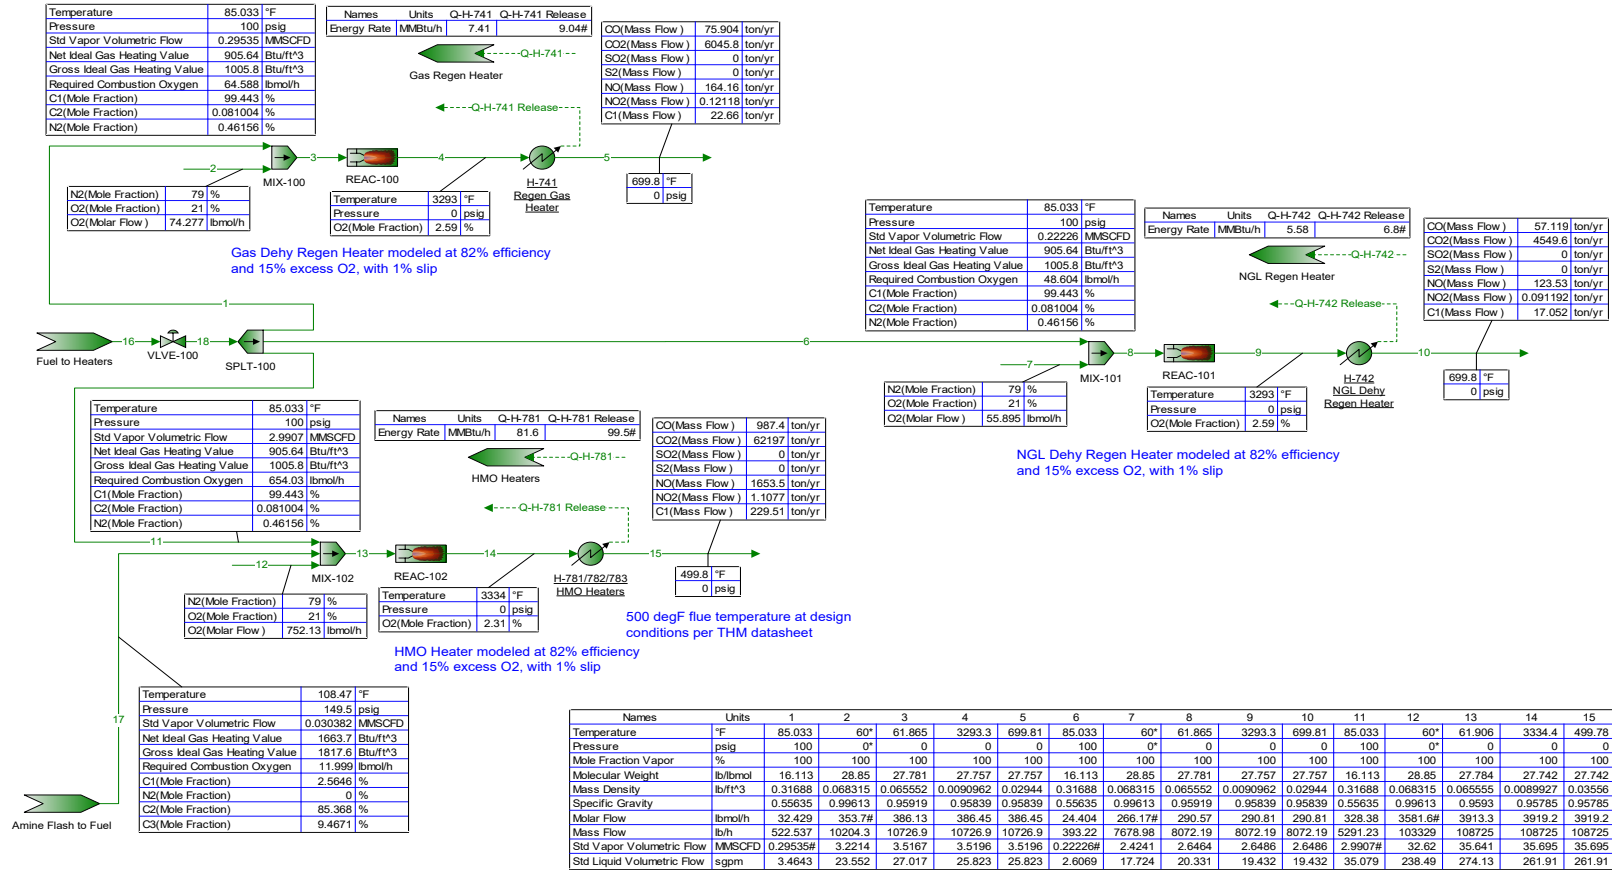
| Temperature | 85.033 | °F |
|---|---|---|
| Pressure | 100 | psig |
| Std Vapor Volumetric Flow | 0.29535 | MMSCFD |
| Net Ideal Gas Heating Value | 905.64 | Btu/ft^3 |
| Gross Ideal Gas Heating Value | 1005.8 | Btu/ft^3 |
| Required Combustion Oxygen | 64.588 | lbmol/h |
| C1(Mole Fraction) | 99.443 | % |
| C2(Mole Fraction) | 0.081004 | % |
| N2(Mole Fraction) | 0.46156 | % |

| Names | Units | Q-H-741 | Q-H-741 Release |
|---|---|---|---|
| Energy Rate | MMBtu/h | 7.41 | 9.04# |

Q-H-741
Gas Regen Heater
Q-H-741 Release

| CO(Mass Flow) | 75.904 | ton/yr |
|---|---|---|
| CO2(Mass Flow) | 6045.8 | ton/yr |
| SO2(Mass Flow) | 0 | ton/yr |
| S2(Mass Flow) | 0 | ton/yr |
| NO(Mass Flow) | 164.16 | ton/yr |
| NO2(Mass Flow) | 0.12118 | ton/yr |
| C1(Mass Flow) | 22.66 | ton/yr |

2 3 4 5
MIX-100
REAC-100
H-741 Regen Gas Heater

| 699.8 | °F |
|---|---|
| 0 | psig |

| N2(Mole Fraction) | 79 | % |
|---|---|---|
| O2(Mole Fraction) | 21 | % |
| O2(Molar Flow) | 74.277 | lbmol/h |

| Temperature | 3293 | °F |
|---|---|---|
| Pressure | 0 | psig |
| O2(Mole Fraction) | 2.59 | % |

Gas Dehy Regen Heater modeled at 82% efficiency and 15% excess O2, with 1% slip

| Temperature | 85.033 | °F |
|---|---|---|
| Pressure | 100 | psig |
| Std Vapor Volumetric Flow | 0.22226 | MMSCFD |
| Net Ideal Gas Heating Value | 905.64 | Btu/ft^3 |
| Gross Ideal Gas Heating Value | 1005.8 | Btu/ft^3 |
| Required Combustion Oxygen | 48.604 | lbmol/h |
| C1(Mole Fraction) | 99.443 | % |
| C2(Mole Fraction) | 0.081004 | % |
| N2(Mole Fraction) | 0.46156 | % |

| Names | Units | Q-H-742 | Q-H-742 Release |
|---|---|---|---|
| Energy Rate | MMBtu/h | 5.58 | 6.8# |

Q-H-742
NGL Regen Heater
Q-H-742 Release

| CO(Mass Flow) | 57.119 | ton/yr |
|---|---|---|
| CO2(Mass Flow) | 4549.6 | ton/yr |
| SO2(Mass Flow) | 0 | ton/yr |
| S2(Mass Flow) | 0 | ton/yr |
| NO(Mass Flow) | 123.53 | ton/yr |
| NO2(Mass Flow) | 0.091192 | ton/yr |
| C1(Mass Flow) | 17.052 | ton/yr |

1
Fuel to Heaters 16 VLVE-100 18 SPLT-100 6
7 8 9 10
MIX-101 REAC-101
H-742 NGL Dehy Regen Heater

| 699.8 | °F |
|---|---|
| 0 | psig |

| N2(Mole Fraction) | 79 | % |
|---|---|---|
| O2(Mole Fraction) | 21 | % |
| O2(Molar Flow) | 55.895 | lbmol/h |

| Temperature | 3293 | °F |
|---|---|---|
| Pressure | 0 | psig |
| O2(Mole Fraction) | 2.59 | % |

NGL Dehy Regen Heater modeled at 82% efficiency and 15% excess O2, with 1% slip

| Temperature | 85.033 | °F |
|---|---|---|
| Pressure | 100 | psig |
| Std Vapor Volumetric Flow | 2.9907 | MMSCFD |
| Net Ideal Gas Heating Value | 905.64 | Btu/ft^3 |
| Gross Ideal Gas Heating Value | 1005.8 | Btu/ft^3 |
| Required Combustion Oxygen | 654.03 | lbmol/h |
| C1(Mole Fraction) | 99.443 | % |
| C2(Mole Fraction) | 0.081004 | % |
| N2(Mole Fraction) | 0.46156 | % |

| Names | Units | Q-H-781 | Q-H-781 Release |
|---|---|---|---|
| Energy Rate | MMBtu/h | 81.6 | 99.5# |

Q-H-781
HMO Heaters
Q-H-781 Release

| CO(Mass Flow) | 987.4 | ton/yr |
|---|---|---|
| CO2(Mass Flow) | 62197 | ton/yr |
| SO2(Mass Flow) | 0 | ton/yr |
| S2(Mass Flow) | 0 | ton/yr |
| NO(Mass Flow) | 1653.5 | ton/yr |
| NO2(Mass Flow) | 1.1077 | ton/yr |
| C1(Mass Flow) | 229.51 | ton/yr |

11 12 13 14 15
MIX-102 REAC-102
H-781/782/783 HMO Heaters

| 499.8 | °F |
|---|---|
| 0 | psig |

| N2(Mole Fraction) | 79 | % |
|---|---|---|
| O2(Mole Fraction) | 21 | % |
| O2(Molar Flow) | 752.13 | lbmol/h |

| Temperature | 3334 | °F |
|---|---|---|
| Pressure | 0 | psig |
| O2(Mole Fraction) | 2.31 | % |

500 degF flue temperature at design conditions per THM datasheet

HMO Heater modeled at 82% efficiency and 15% excess O2, with 1% slip

17

| Temperature | 108.47 | °F |
|---|---|---|
| Pressure | 149.5 | psig |
| Std Vapor Volumetric Flow | 0.030382 | MMSCFD |
| Net Ideal Gas Heating Value | 1663.7 | Btu/ft^3 |
| Gross Ideal Gas Heating Value | 1817.6 | Btu/ft^3 |
| Required Combustion Oxygen | 11.999 | lbmol/h |
| C1(Mole Fraction) | 2.5646 | % |
| N2(Mole Fraction) | 0 | % |
| C2(Mole Fraction) | 85.368 | % |
| C3(Mole Fraction) | 9.4671 | % |

Amine Flash to Fuel

| Names | Units | 1 | 2 | 3 | 4 | 5 | 6 | 7 | 8 | 9 | 10 | 11 | 12 | 13 | 14 | 15 |
|---|---|---|---|---|---|---|---|---|---|---|---|---|---|---|---|---|
| Temperature | °F | 85.033 | 60* | 61.865 | 3293.3 | 699.81 | 85.033 | 60* | 61.865 | 3293.3 | 699.81 | 85.033 | 60* | 61.906 | 3334.4 | 499.78 |
| Pressure | psig | 100 | 0* | 0 | 0 | 0 | 100 | 0* | 0 | 0 | 0 | 100 | 0* | 0 | 0 | 0 |
| Mole Fraction Vapor | % | 100 | 100 | 100 | 100 | 100 | 100 | 100 | 100 | 100 | 100 | 100 | 100 | 100 | 100 | 100 |
| Molecular Weight | lb/lbmol | 16.113 | 28.85 | 27.781 | 27.757 | 27.757 | 16.113 | 28.85 | 27.781 | 27.757 | 27.757 | 16.113 | 28.85 | 27.784 | 27.742 | 27.742 |
| Mass Density | lb/ft^3 | 0.31688 | 0.068315 | 0.065552 | 0.0090962 | 0.02944 | 0.31688 | 0.068315 | 0.065552 | 0.0090962 | 0.02944 | 0.31688 | 0.068315 | 0.065555 | 0.0089927 | 0.03556 |
| Specific Gravity | | 0.55635 | 0.99613 | 0.95919 | 0.95839 | 0.95839 | 0.55635 | 0.99613 | 0.95919 | 0.95839 | 0.95839 | 0.55635 | 0.99613 | 0.9593 | 0.95785 | 0.95785 |
| Molar Flow | lbmol/h | 32.429 | 353.7# | 386.13 | 386.45 | 386.45 | 24.404 | 266.17# | 290.57 | 290.81 | 290.81 | 328.38 | 3581.6# | 3913.3 | 3919.2 | 3919.2 |
| Mass Flow | lb/h | 522.537 | 10204.3 | 10726.9 | 10726.9 | 10726.9 | 393.22 | 7678.98 | 8072.19 | 8072.19 | 8072.19 | 5291.23 | 103329 | 108725 | 108725 | 108725 |
| Std Vapor Volumetric Flow | MMSCFD | 0.29535# | 3.2214 | 3.5167 | 3.5196 | 3.5196 | 0.22226# | 2.4241 | 2.6464 | 2.6486 | 2.6486 | 2.9907# | 32.62 | 35.641 | 35.695 | 35.695 |
| Std Liquid Volumetric Flow | sgpm | 3.4643 | 23.552 | 27.017 | 25.823 | 25.823 | 2.6069 | 17.724 | 20.331 | 19.432 | 19.432 | 35.079 | 238.49 | 274.13 | 261.91 | 261.91 |